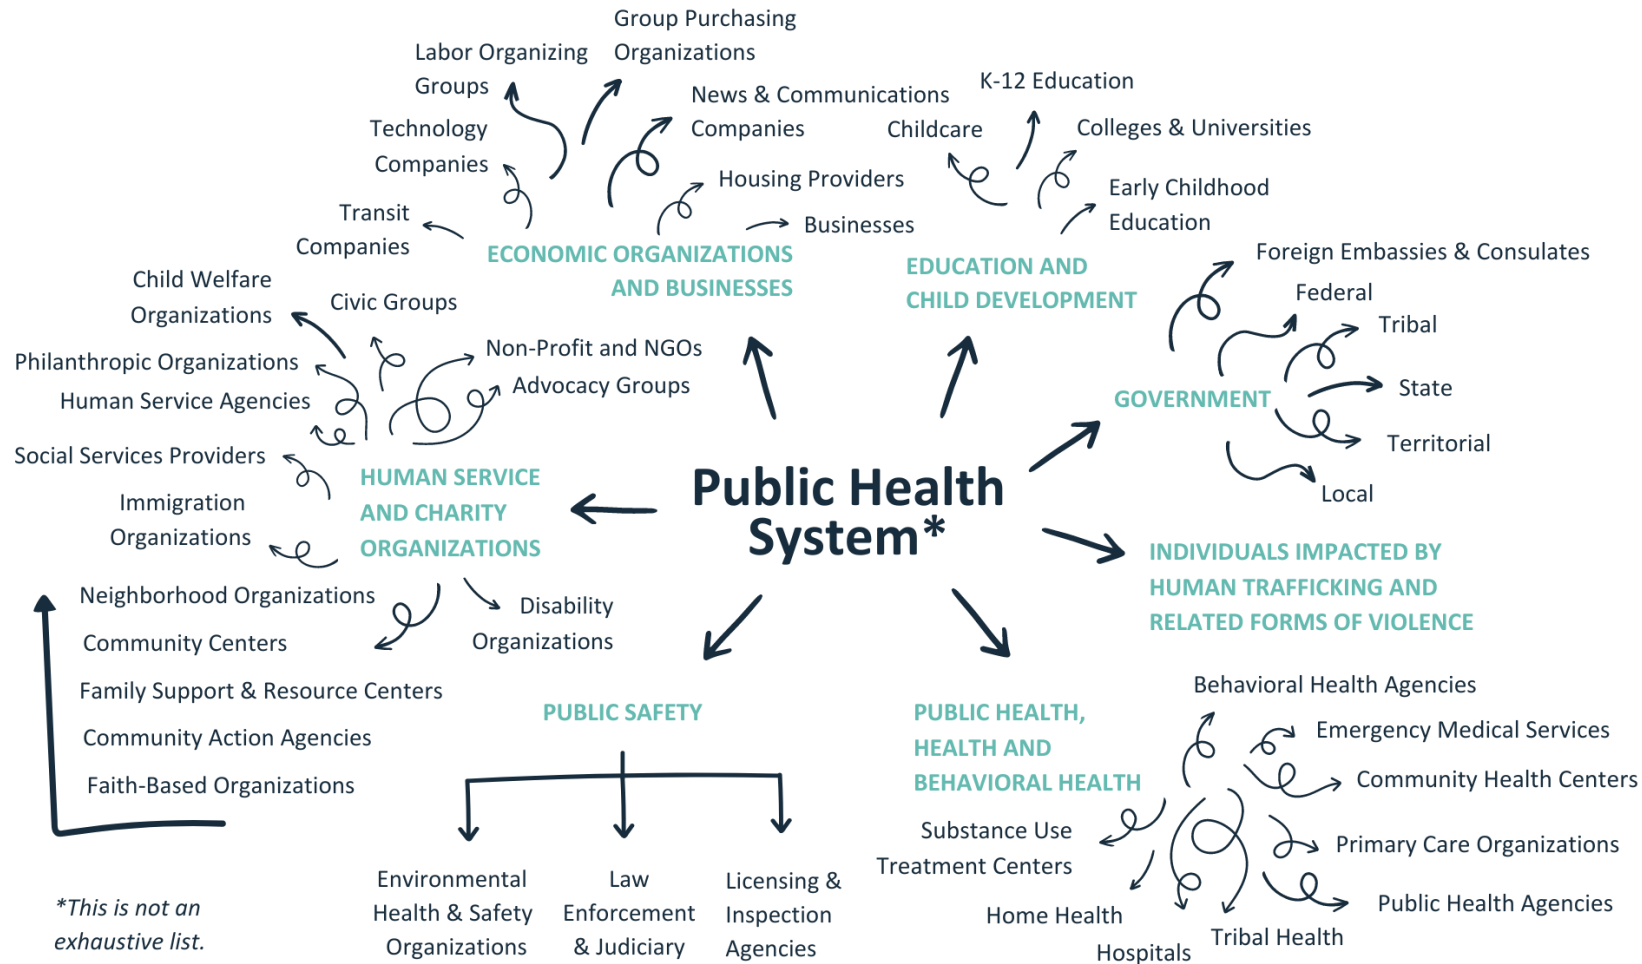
Public Health System*

ECONOMIC ORGANIZATIONS AND BUSINESSES

Group Purchasing Organizations

Labor Organizing Groups

News & Communications Companies

Technology Companies

Housing Providers

Transit Companies

Businesses

EDUCATION AND CHILD DEVELOPMENT

K-12 Education

Childcare

Colleges & Universities

Early Childhood Education

GOVERNMENT

Foreign Embassies & Consulates

Federal

Tribal

State

Territorial

Local

INDIVIDUALS IMPACTED BY HUMAN TRAFFICKING AND RELATED FORMS OF VIOLENCE

HUMAN SERVICE AND CHARITY ORGANIZATIONS

Child Welfare Organizations

Civic Groups

Philanthropic Organizations

Non-Profit and NGOs

Advocacy Groups

Human Service Agencies

Social Services Providers

Immigration Organizations

Neighborhood Organizations

Community Centers

Disability Organizations

Family Support & Resource Centers

Community Action Agencies

Faith-Based Organizations

PUBLIC SAFETY

Environmental Health & Safety Organizations

Law Enforcement & Judiciary

Licensing & Inspection Agencies

PUBLIC HEALTH, HEALTH AND BEHAVIORAL HEALTH

Behavioral Health Agencies

Emergency Medical Services

Community Health Centers

Substance Use Treatment Centers

Primary Care Organizations

Public Health Agencies

Home Health

Hospitals

Tribal Health

*This is not an exhaustive list.